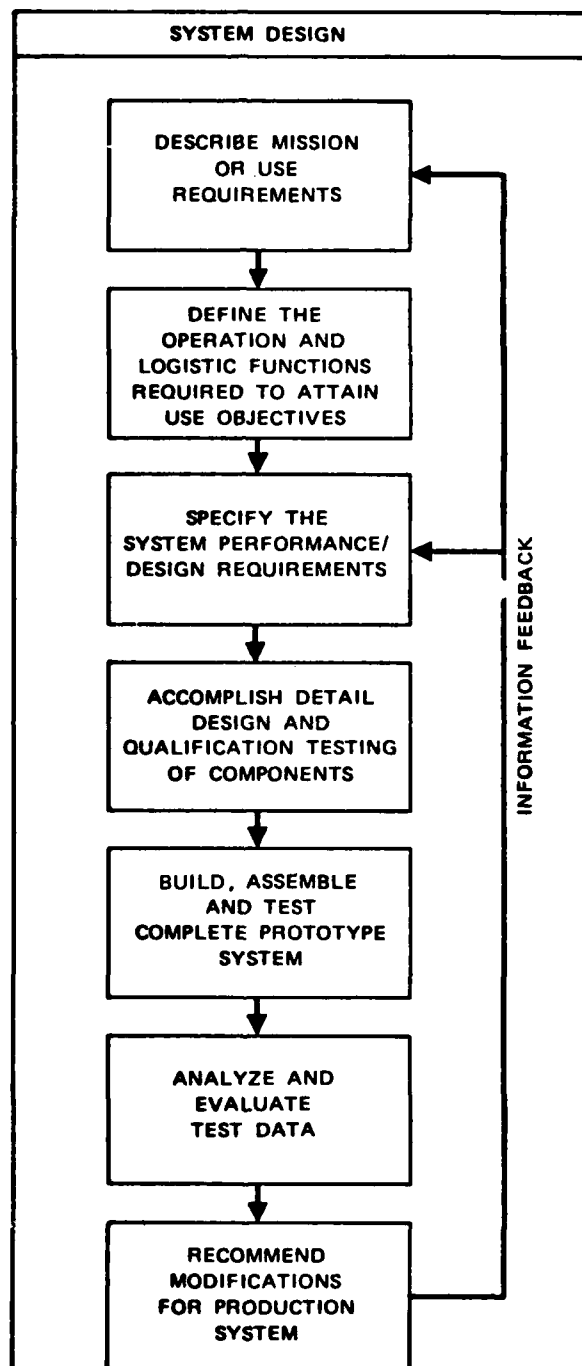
SYSTEM DESIGN

DESCRIBE MISSION OR USE REQUIREMENTS

DEFINE THE OPERATION AND LOGISTIC FUNCTIONS REQUIRED TO ATTAIN USE OBJECTIVES

SPECIFY THE SYSTEM PERFORMANCE/ DESIGN REQUIREMENTS

ACCOMPLISH DETAIL DESIGN AND QUALIFICATION TESTING OF COMPONENTS

BUILD, ASSEMBLE AND TEST COMPLETE PROTOTYPE SYSTEM

ANALYZE AND EVALUATE TEST DATA

RECOMMEND MODIFICATIONS FOR PRODUCTION SYSTEM

INFORMATION FEEDBACK